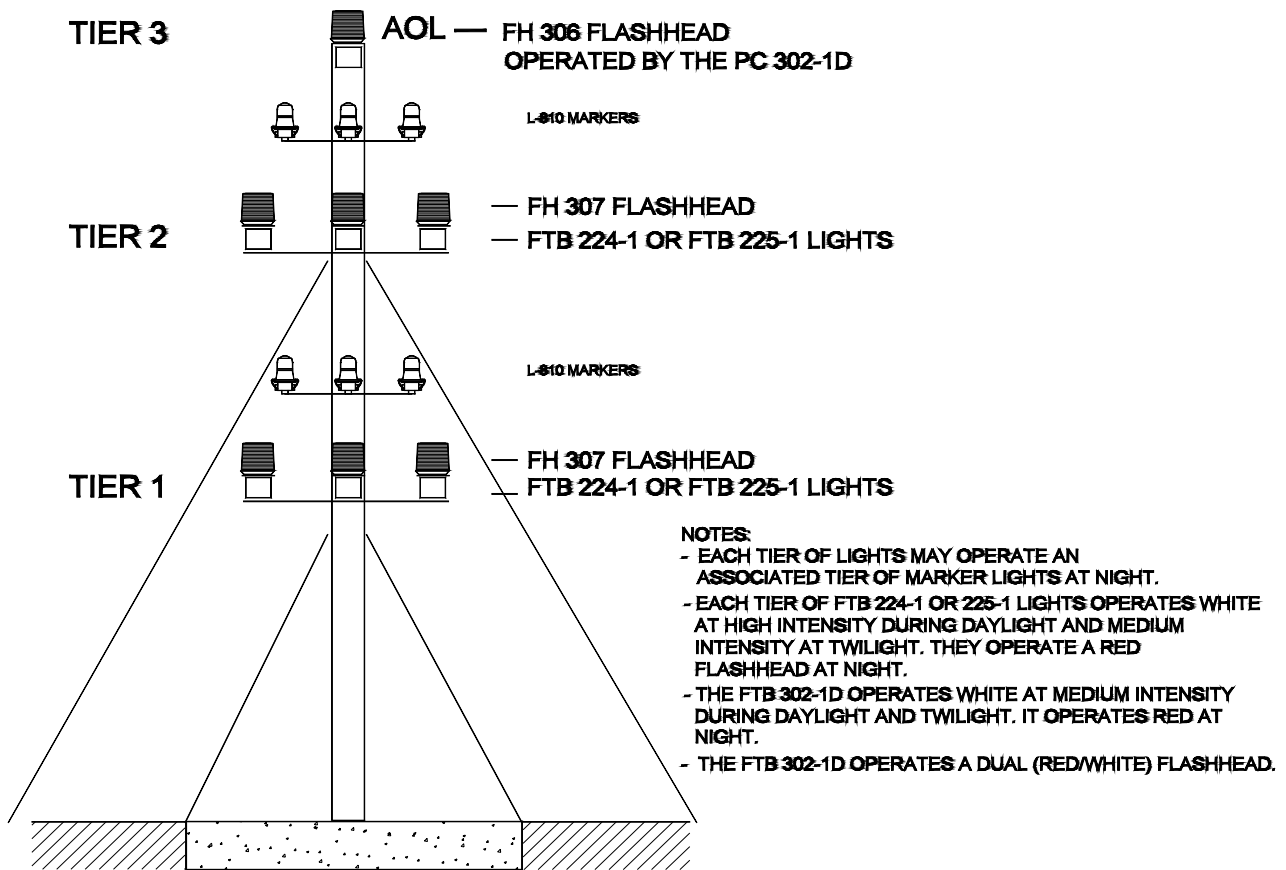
TIER 3

AOL — FH 306 FLASHHEAD
OPERATED BY THE PC 302-1D

L-810 MARKERS

— FH 307 FLASHHEAD

TIER 2

— FTB 224-1 OR FTB 225-1 LIGHTS

L-810 MARKERS

— FH 307 FLASHHEAD

TIER 1

— FTB 224-1 OR FTB 225-1 LIGHTS

NOTES:
- EACH TIER OF LIGHTS MAY OPERATE AN ASSOCIATED TIER OF MARKER LIGHTS AT NIGHT.
- EACH TIER OF FTB 224-1 OR 225-1 LIGHTS OPERATES WHITE AT HIGH INTENSITY DURING DAYLIGHT AND MEDIUM INTENSITY AT TWILIGHT. THEY OPERATE A RED FLASHHEAD AT NIGHT.
- THE FTB 302-1D OPERATES WHITE AT MEDIUM INTENSITY DURING DAYLIGHT AND TWILIGHT. IT OPERATES RED AT NIGHT.
- THE FTB 302-1D OPERATES A DUAL (RED/WHITE) FLASHHEAD.